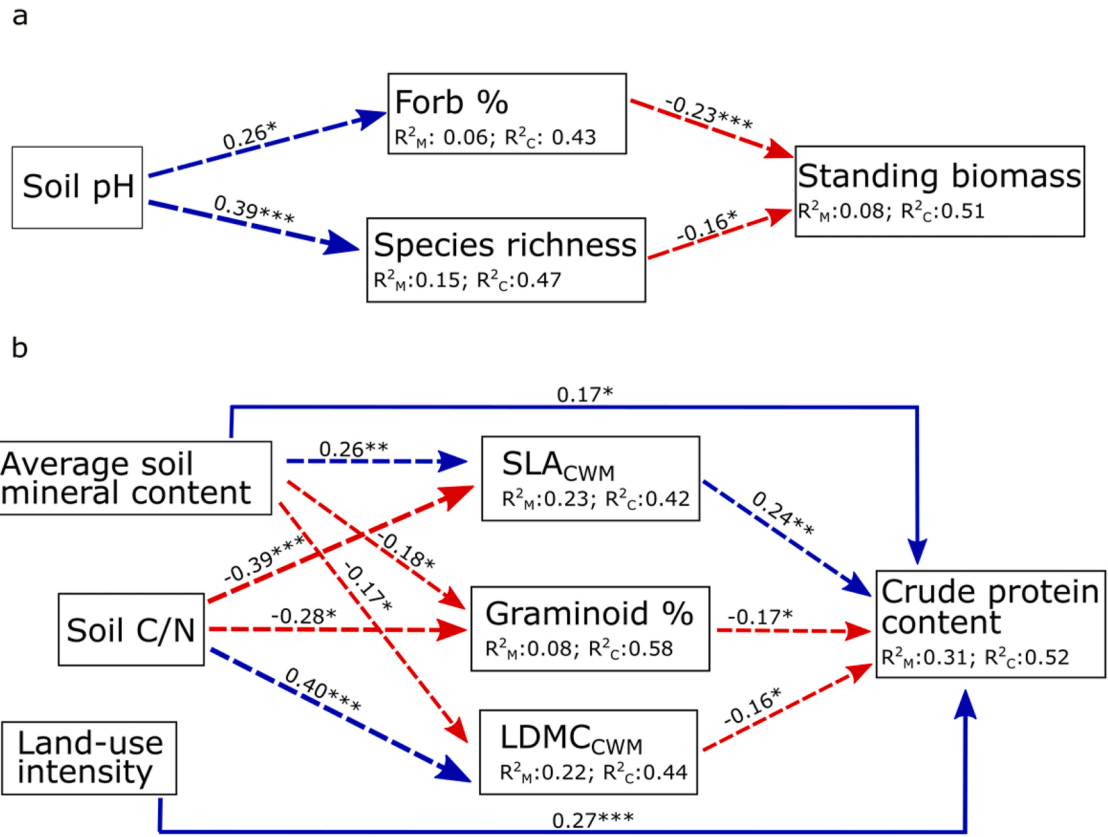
a

Soil pH

0.26*

0.39***

Forb %
$R^2_M$: 0.06; $R^2_C$: 0.43

Species richness
$R^2_M$:0.15; $R^2_C$:0.47

-0.23***

-0.16*

Standing biomass
$R^2_M$:0.08; $R^2_C$:0.51

b

0.17*

Average soil mineral content

0.26**

SLA$_{CWM}$
$R^2_M$:0.23; $R^2_C$:0.42

0.24**

-0.39***

-0.18*

-0.17*

Soil C/N

-0.28*

Graminoid %
$R^2_M$:0.08; $R^2_C$:0.58

-0.17*

Crude protein content
$R^2_M$:0.31; $R^2_C$:0.52

0.40***

LDMC$_{CWM}$
$R^2_M$:0.22; $R^2_C$:0.44

-0.16*

Land-use intensity

0.27***